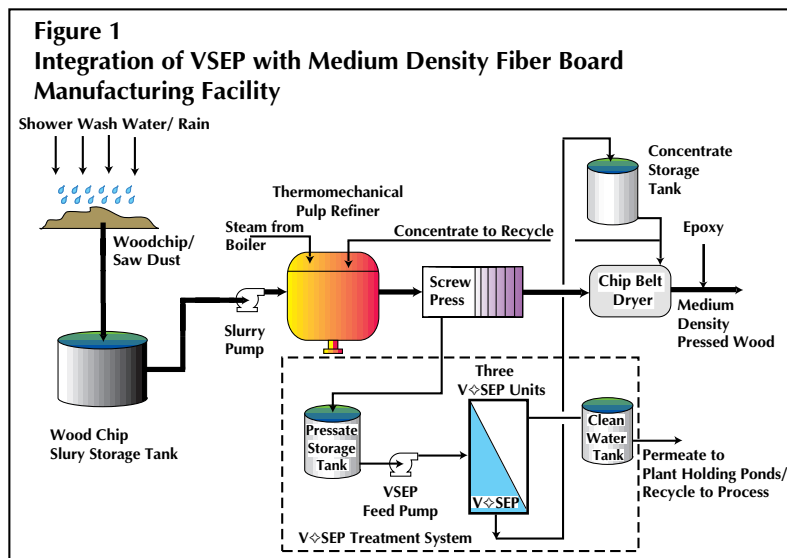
Figure 1
Integration of VSEP with Medium Density Fiber Board Manufacturing Facility

Shower Wash Water/ Rain

Woodchip/ Saw Dust

Wood Chip Slury Storage Tank

Slurry Pump

Steam from Boiler

Thermomechanical Pulp Refiner

Concentrate to Recycle

Screw Press

Concentrate Storage Tank

Epoxy

Chip Belt Dryer

Medium Density Pressed Wood

Three V✧SEP Units

Pressate Storage Tank

VSEP Feed Pump

V✧SEP

Clean Water Tank

Permeate to Plant Holding Ponds/ Recycle to Process

V✧SEP Treatment System